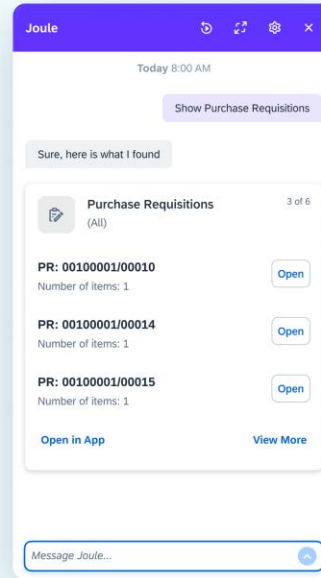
Joule

Today 8:00 AM

Show Purchase Requisitions

Sure, here is what I found

Purchase Requisitions
(All)
3 of 6

PR: 00100001/00010
Number of items: 1
Open

PR: 00100001/00014
Number of items: 1
Open

PR: 00100001/00015
Number of items: 1
Open

Open in App
View More

Message Joule...